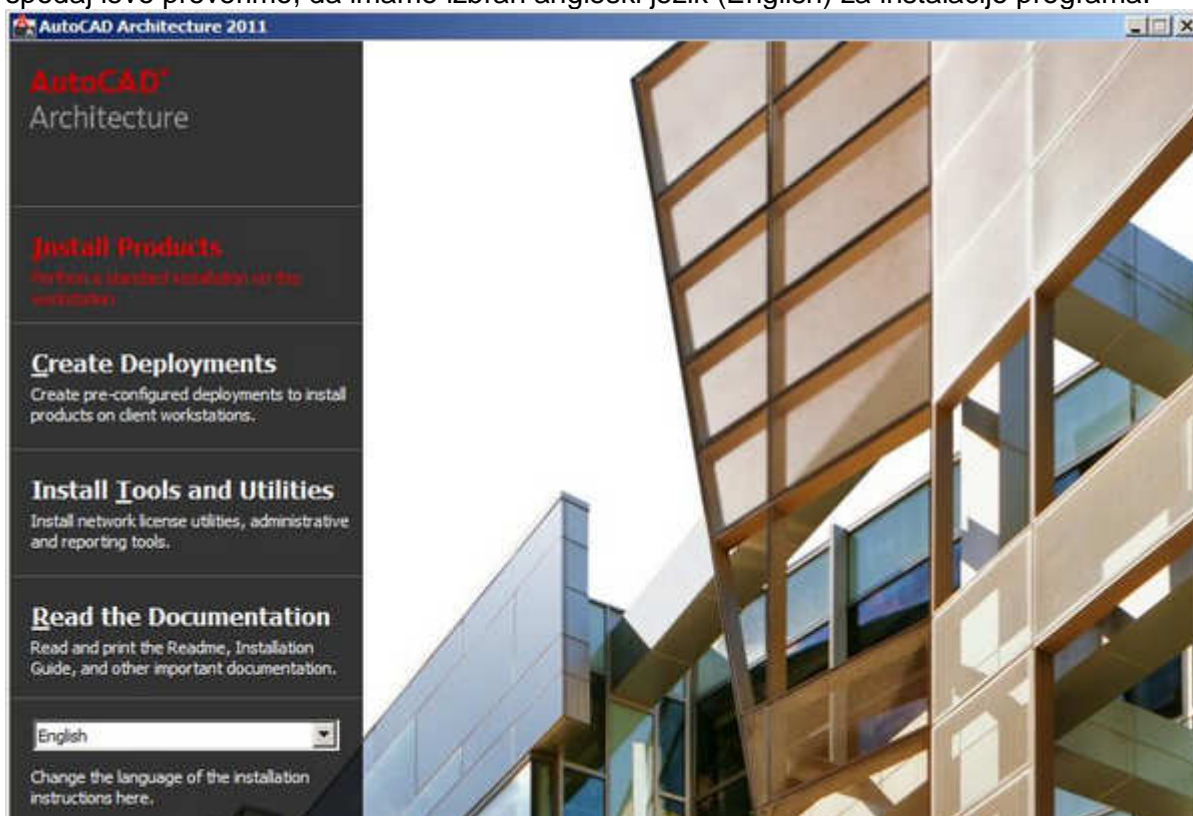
spodaj levo preverimo, da imamo izbran angleški jezik (English) za instalacijo programa.

AutoCAD Architecture 2011

AutoCAD®
Architecture

Install Products
Perform a standard installation on this workstation

Create Deployments
Create pre-configured deployments to install products on client workstations.

Install Tools and Utilities
Install network license utilities, administrative and reporting tools.

Read the Documentation
Read and print the Readme, Installation Guide, and other important documentation.

English

Change the language of the installation instructions here.